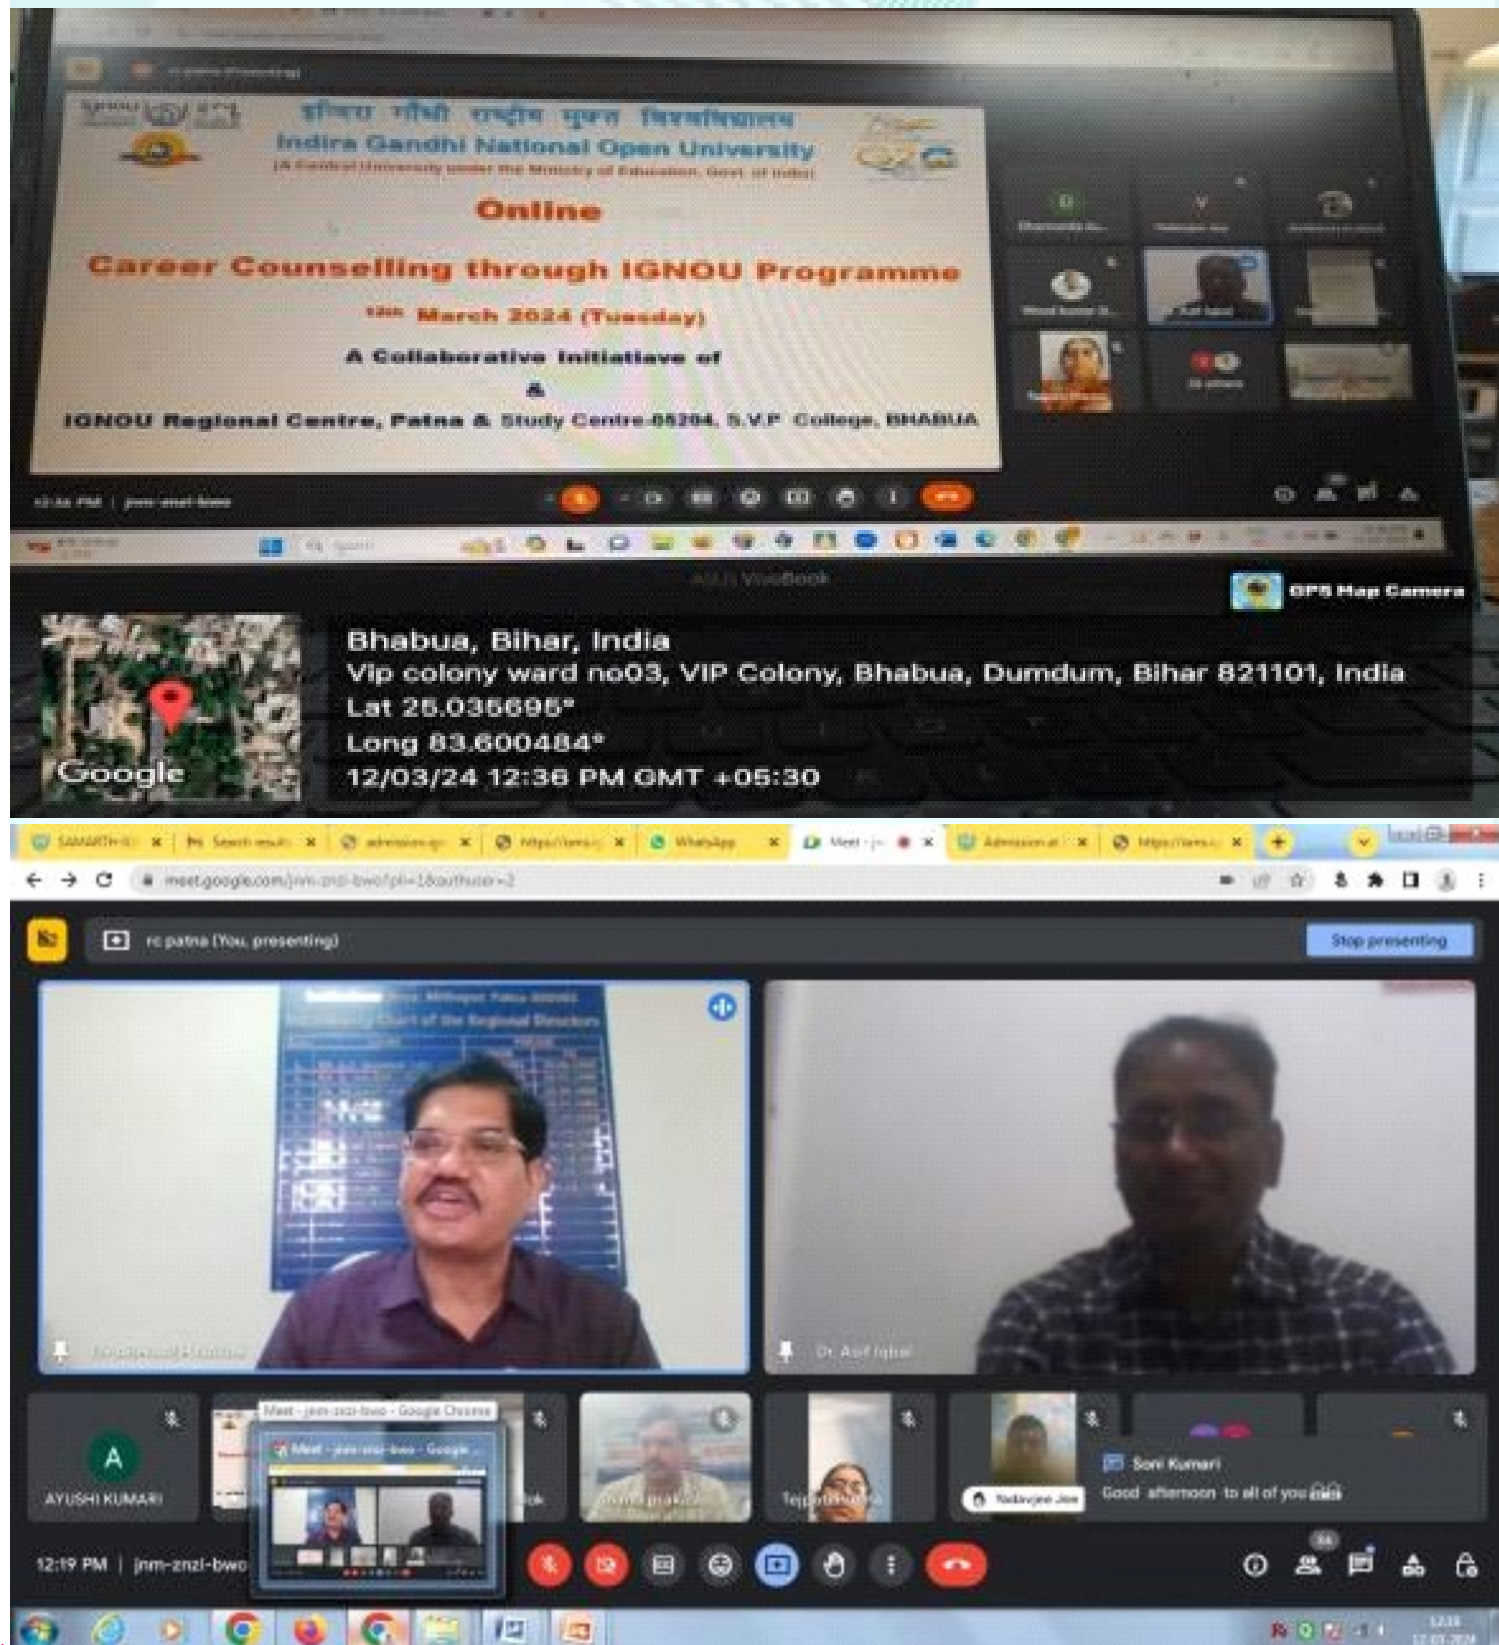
इन्दिरा गाँधी राष्ट्रीय मुक्त विश्वविद्यालय
Indira Gandhi National Open University
(A Central University under the Ministry of Education, Govt. of India)

Online

Career Counselling through IGNOU Programme

12th March 2024 (Tuesday)

A Collaborative Initiative of
&
IGNOU Regional Centre, Patna & Study Centre-05204, S.V.P College, BHABUA

jnm-znzi-bwo

ASUS VivoBook

GPS Map Camera

Bhabua, Bihar, India
Vip colony ward no03, VIP Colony, Bhabua, Dumdum, Bihar 821101, India
Lat 25.035695°
Long 83.600484°
12/03/24 12:36 PM GMT +05:30

Google

SAMARTH Search results admission WhatsApp Meet - jnm Admission https://

meet.google.com/jnm-znzi-bwo?pli=1&authuser=2

rc patna (You, presenting)

Stop presenting

Dr. Asif Iqbal

Meet - jnm-znzi-bwo - Google Chrome

A
AYUSHI KUMARI

Soni Kumari
Good afternoon to all of you🙏🙏

12:19 PM | jnm-znzi-bwo